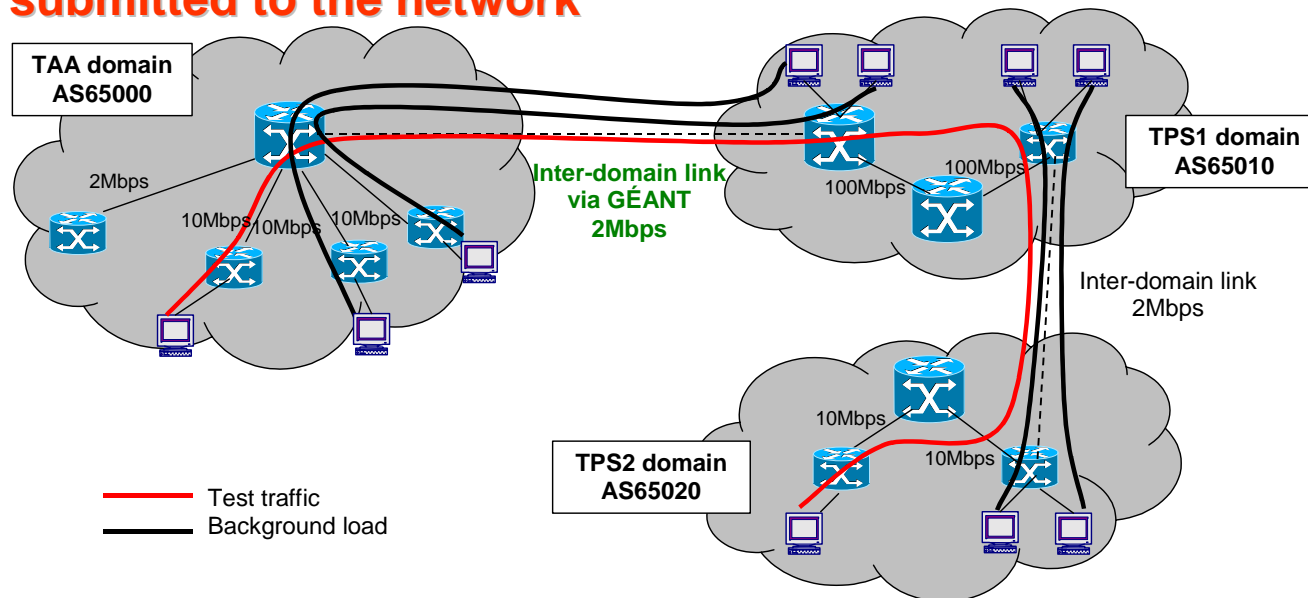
submitted to the network

TAA domain
AS65000

2Mbps

10Mbps

10Mbps

10Mbps

Inter-domain link
via GÉANT
2Mbps

100Mbps

100Mbps

TPS1 domain
AS65010

Inter-domain link
2Mbps

10Mbps

10Mbps

TPS2 domain
AS65020

Test traffic
Background load